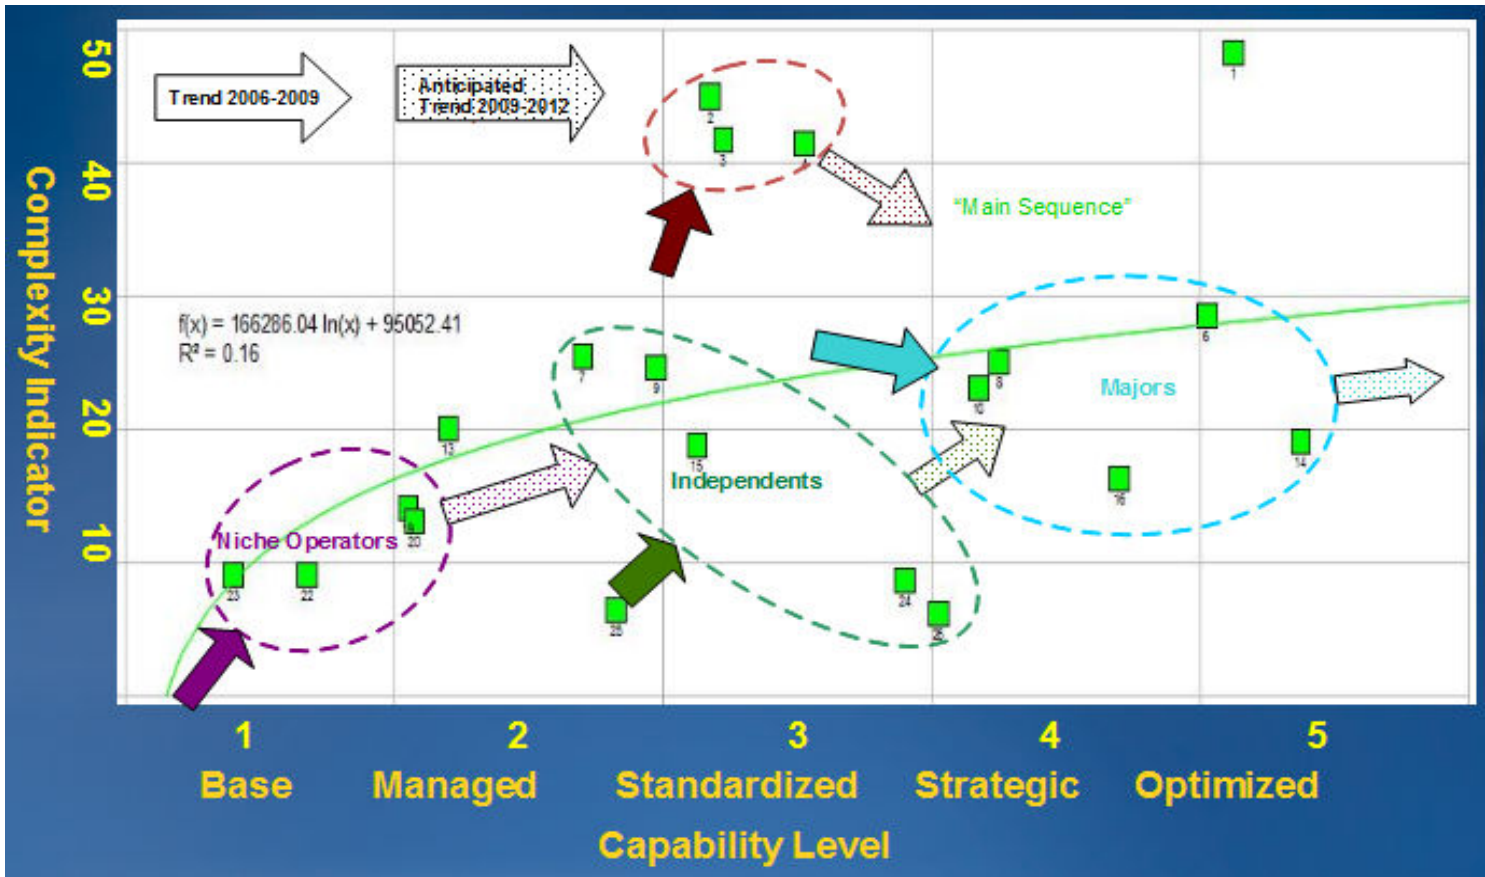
Complexity Indicator

50
40
30
20
10

Trend 2006-2009

Anticipated Trend 2009-2012

"Main Sequence"

$f(x) = 166286.04 \ln(x) + 95052.41$
$R^2 = 0.16$

Majors

Independents

Niche Operators

1
2
3
4
6
7
8
9
10
12
14
15
16
20
22
23
24
25

1
Base

2
Managed

3
Standardized

4
Strategic

5
Optimized

Capability Level